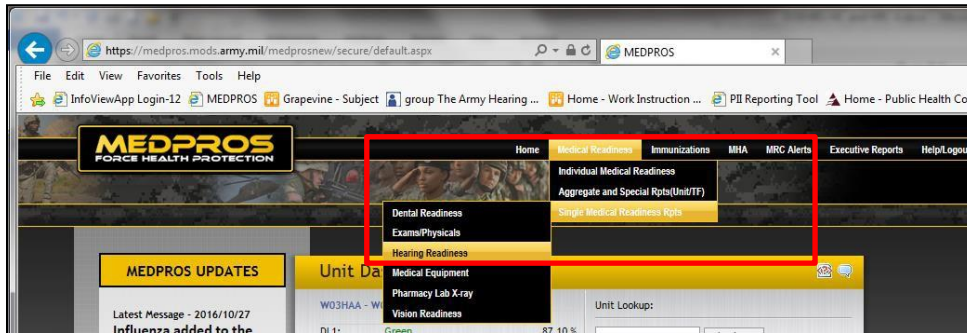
https://medpros.mods.army.mil/medprosnew/secure/default.aspx
MEDPROS
File Edit View Favorites Tools Help
InfoViewApp Login-12 MEDPROS Grapevine - Subject group The Army Hearing ... Home - Work Instruction ... PII Reporting Tool Home - Public Health Co

MEDPROS
FORCE HEALTH PROTECTION
Home Medical Readiness Immunizations MHA MRC Alerts Executive Reports Help/Logou
Individual Medical Readiness
Aggregate and Special Rpts(Unit/TF)
Single Medical Readiness Rpts
Dental Readiness
Exams/Physicals
Hearing Readiness
Medical Equipment
Pharmacy Lab X-ray
Vision Readiness

MEDPROS UPDATES
Latest Message - 2016/10/27
Influenza added to the
Unit Da
W03HAA - W
DL1: Green 87.10 %
Unit Lookup: